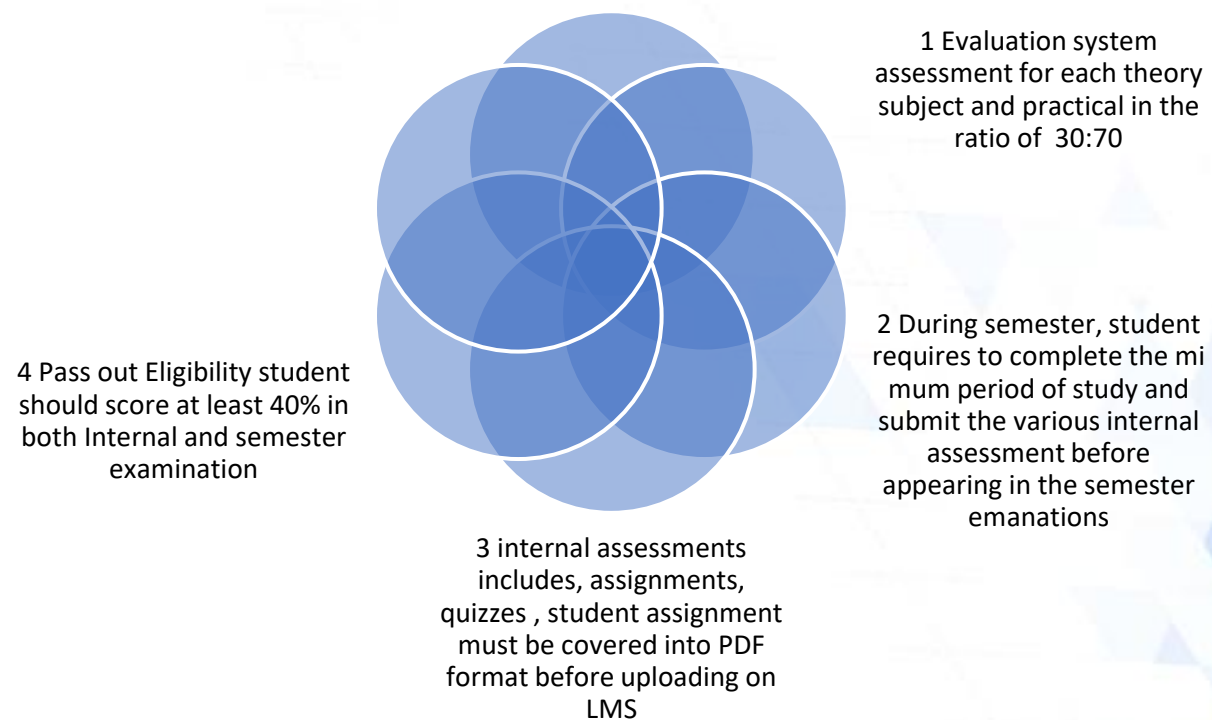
1 Evaluation system assessment for each theory subject and practical in the ratio of 30:70

2 During semester, student requires to complete the mi mum period of study and submit the various internal assessment before appearing in the semester emanations

3 internal assessments includes, assignments, quizzes , student assignment must be covered into PDF format before uploading on LMS

4 Pass out Eligibility student should score at least 40% in both Internal and semester examination